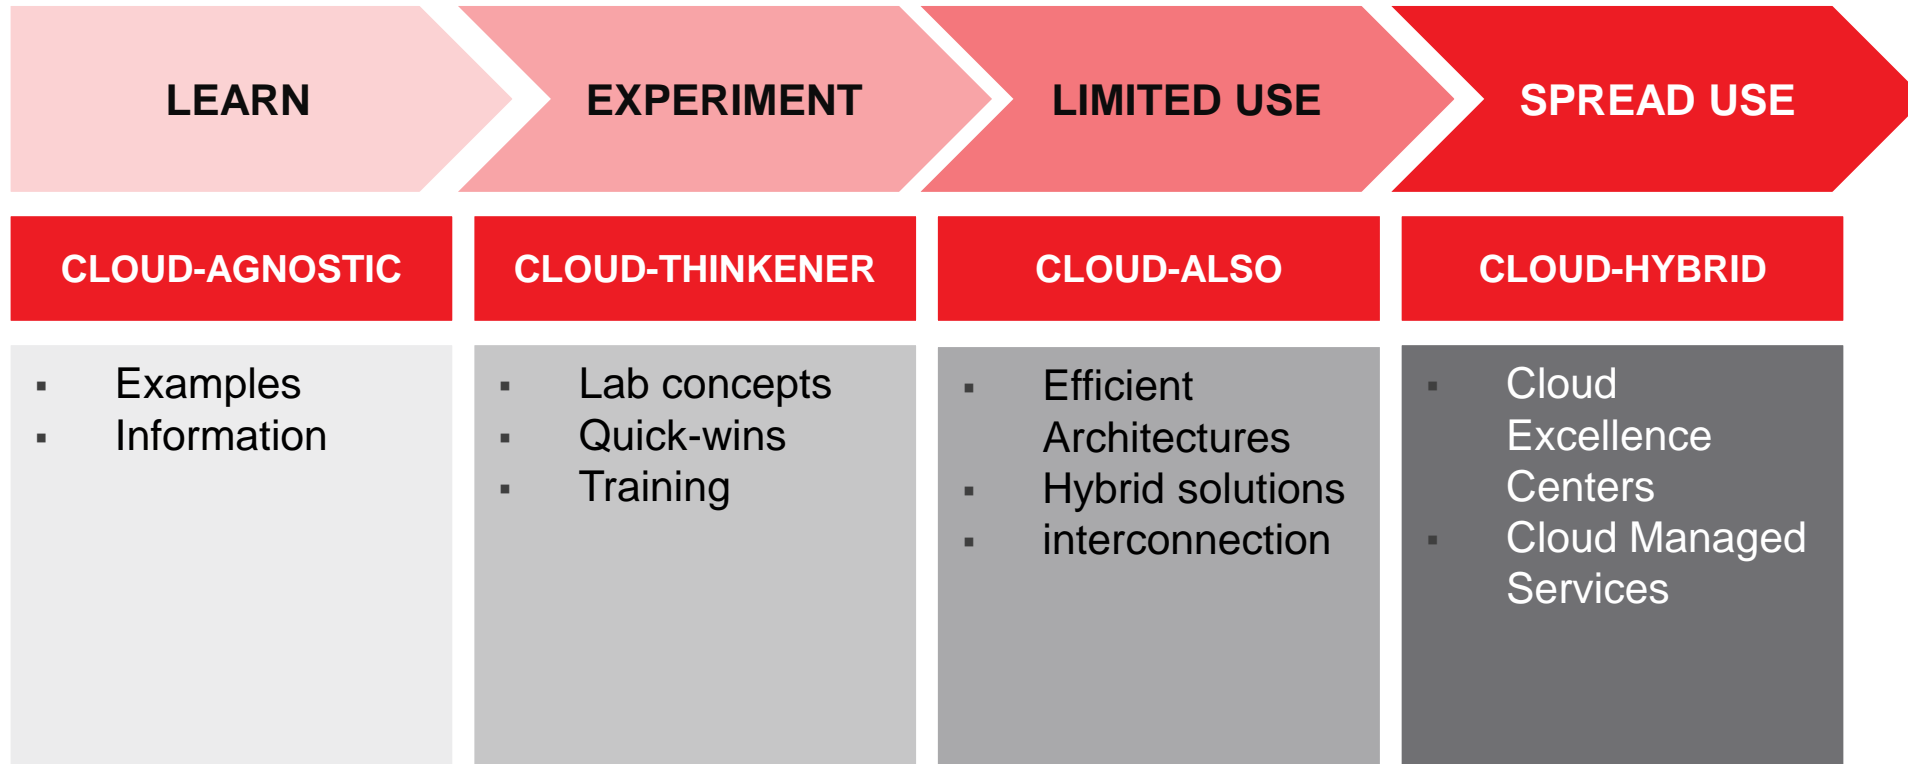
LEARN

EXPERIMENT

LIMITED USE

SPREAD USE

CLOUD-AGNOSTIC

▪ Examples
▪ Information

CLOUD-THINKENER

▪ Lab concepts
▪ Quick-wins
▪ Training

CLOUD-ALSO

▪ Efficient Architectures
▪ Hybrid solutions
▪ interconnection

CLOUD-HYBRID

▪ Cloud Excellence Centers
▪ Cloud Managed Services